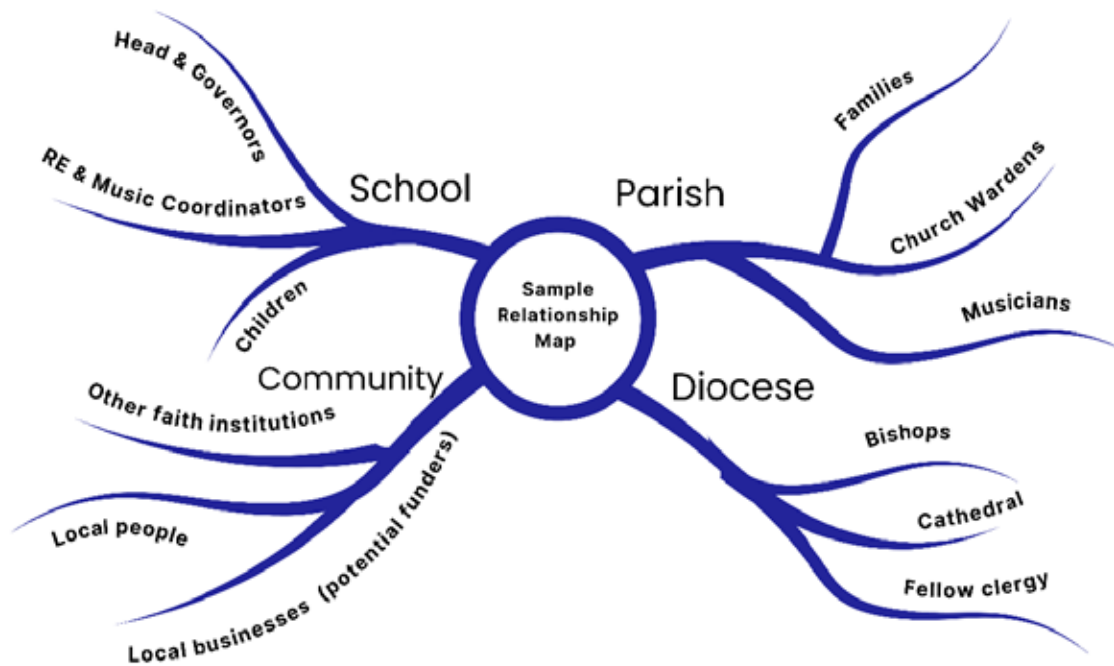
Sample Relationship Map

School
Head & Governors
RE & Music Coordinators
Children

Parish
Families
Church Wardens
Musicians

Community
Other faith institutions
Local people
Local businesses (potential funders)

Diocese
Bishops
Cathedral
Fellow clergy